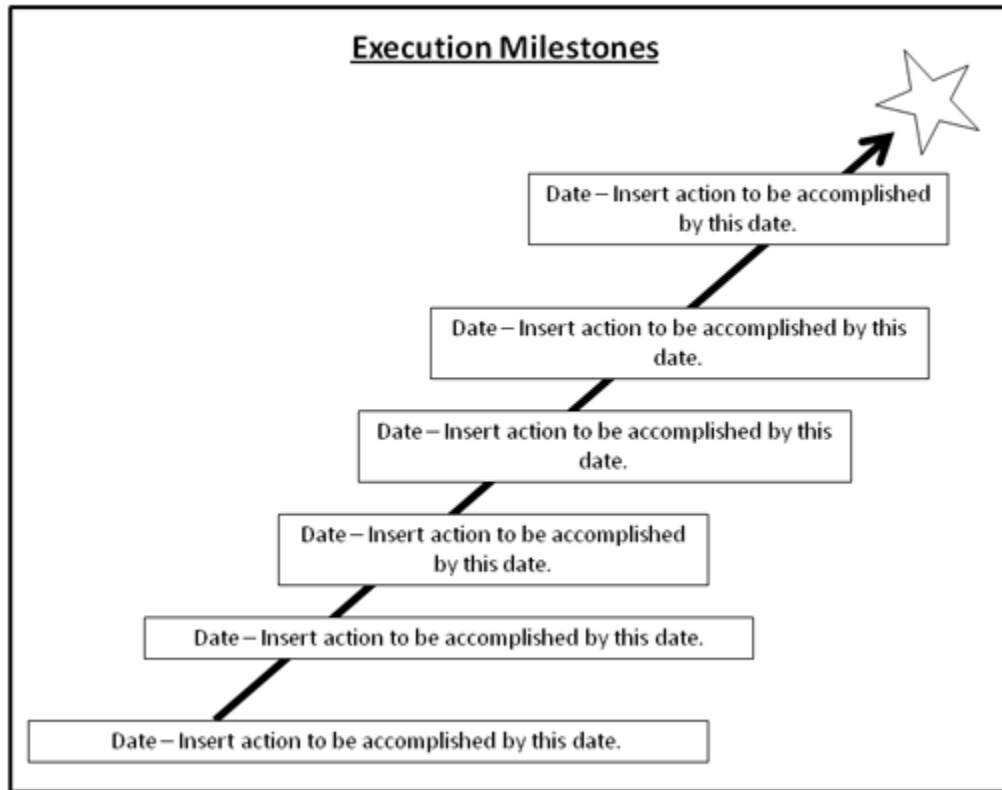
Execution Milestones

Date – Insert action to be accomplished by this date.

Date – Insert action to be accomplished by this date.

Date – Insert action to be accomplished by this date.

Date – Insert action to be accomplished by this date.

Date – Insert action to be accomplished by this date.

Date – Insert action to be accomplished by this date.